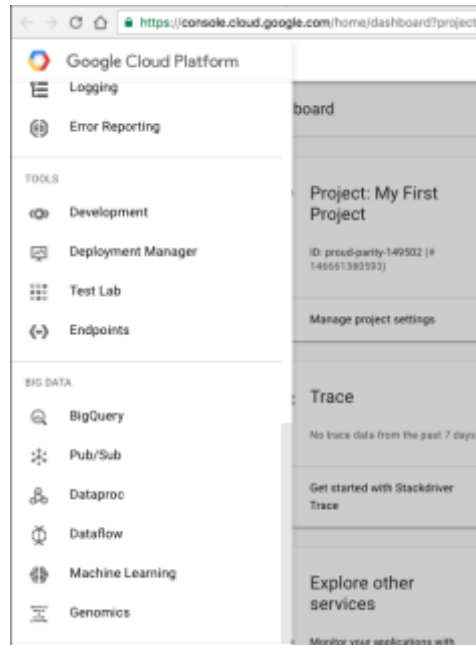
https://console.cloud.google.com/home/dashboard?project

Google Cloud Platform

Logging

Error Reporting

TOOLS

Development

Deployment Manager

Test Lab

Endpoints

BIG DATA

BigQuery

Pub/Sub

Dataproc

Dataflow

Machine Learning

Genomics

board

Project: My First Project

ID: proud-parity-149502 (# 146661380593)

Manage project settings

Trace

No trace data from the past 7 days

Get started with Stackdriver Trace

Explore other services

Monitor your applications with